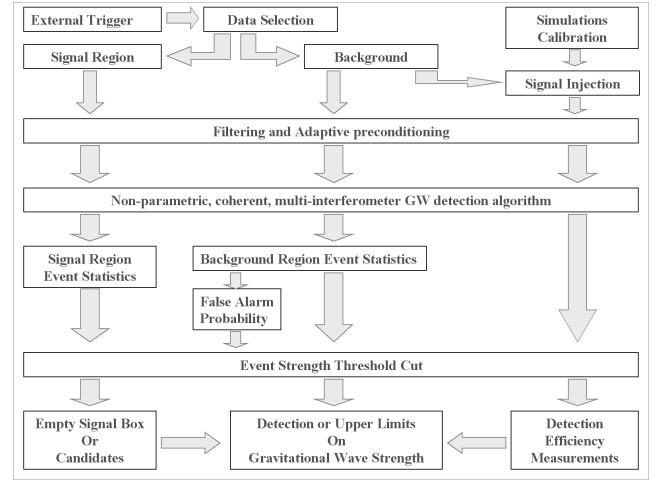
External Trigger

Data Selection

Simulations Calibration

Signal Region

Background

Signal Injection

Filtering and Adaptive preconditioning

Non-parametric, coherent, multi-interferometer GW detection algorithm

Signal Region Event Statistics

Background Region Event Statistics

False Alarm Probability

Event Strength Threshold Cut

Empty Signal Box Or Candidates

Detection or Upper Limits On Gravitational Wave Strength

Detection Efficiency Measurements